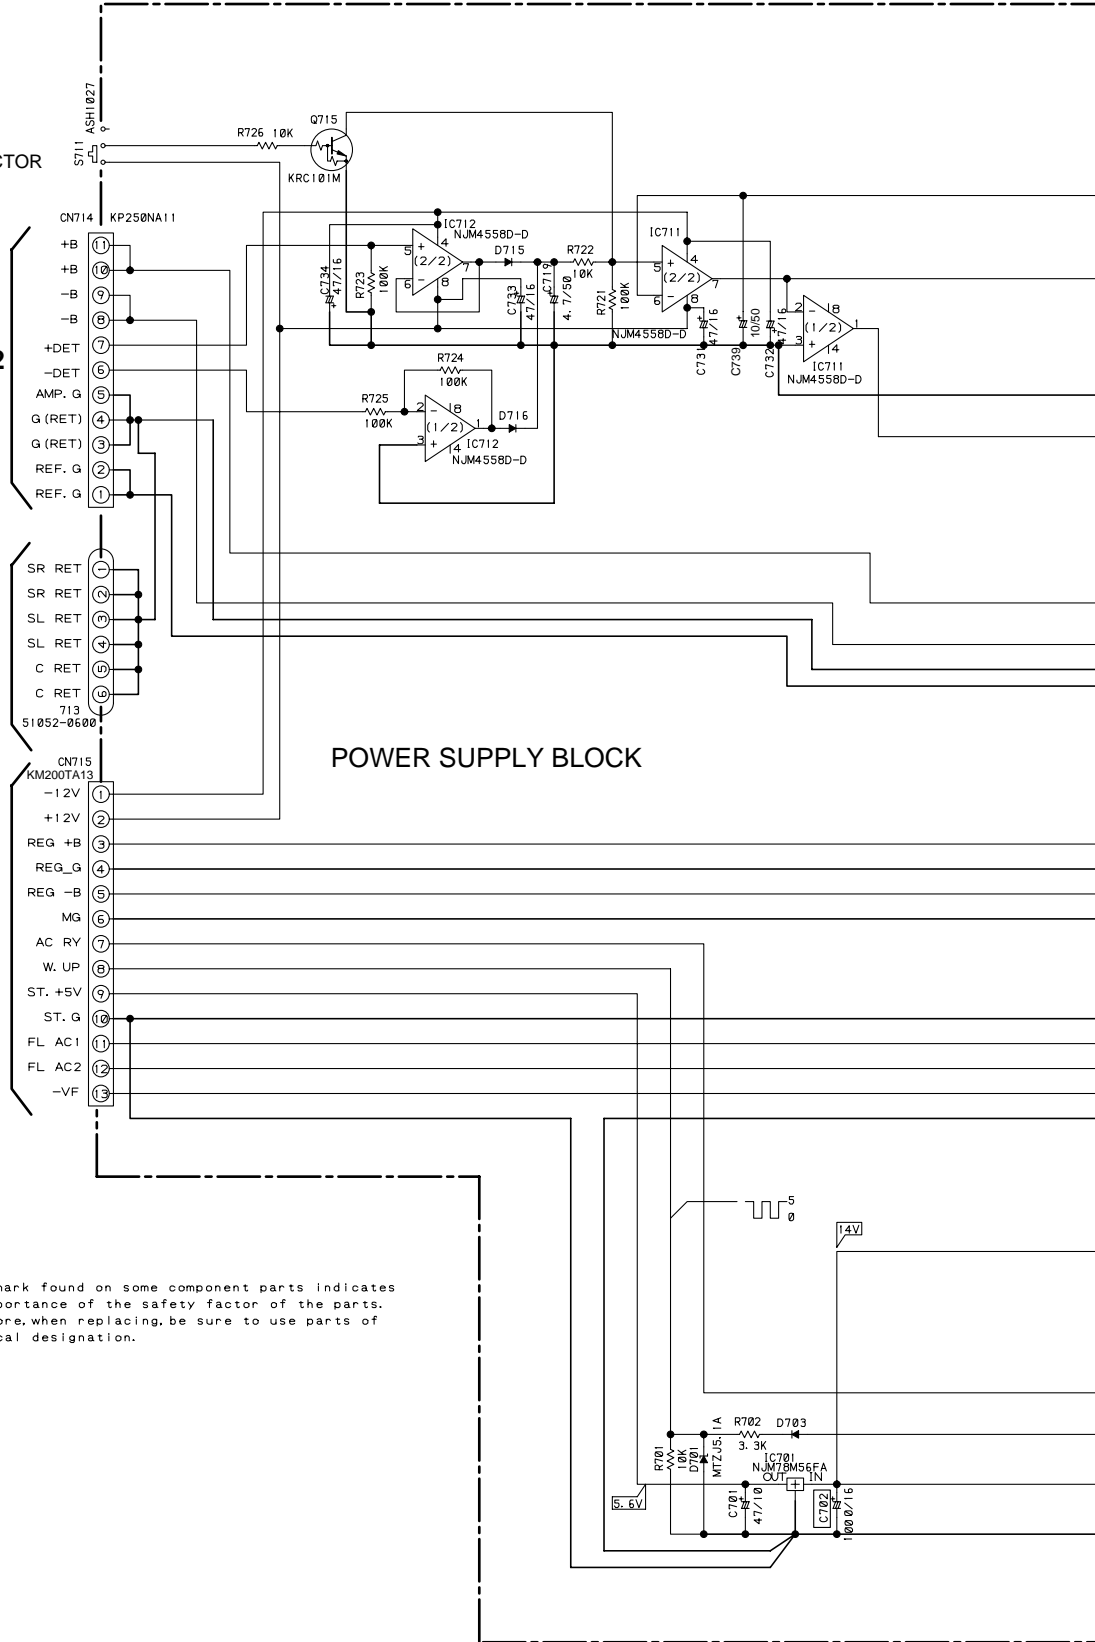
ASH1027
S711
CTOR
R726 10K
Q715
KRC101M
CN714 KP250NA11
+B 11
+B 10
−B 9
−B 8
+DET 7
−DET 6
AMP. G 5
G (RET) 4
G (RET) 3
REF. G 2
REF. G 1
2
IC712 NJM4558D-D
(2/2)
D715
R722 10K
IC711
(2/2)
C734 47/16
R723 100K
C733 47/16
C719 4.7/50
R721 100K
NJM4558D-D
C731 47/16
C739 10/50
C732 47/16
(1/2)
IC711 NJM4558D-D
R724 100K
R725 100K
(1/2)
D716
IC712 NJM4558D-D
SR RET 1
SR RET 2
SL RET 3
SL RET 4
C RET 5
C RET 6
713
51052-0600
CN715
KM200TA13
−12V 1
+12V 2
REG +B 3
REG_G 4
REG −B 5
MG 6
AC RY 7
W. UP 8
ST. +5V 9
ST. G 10
FL AC1 11
FL AC2 12
−VF 13
POWER SUPPLY BLOCK
5
0
14V
mark found on some component parts indicates portance of the safety factor of the parts. ore, when replacing, be sure to use parts of cal designation.
R701 10K
D701 MTZJ5.1A
R702 3.3K
D703
IC701 NJM78M56FA
OUT IN
C701 47/10
C702 1000/16
5.6V